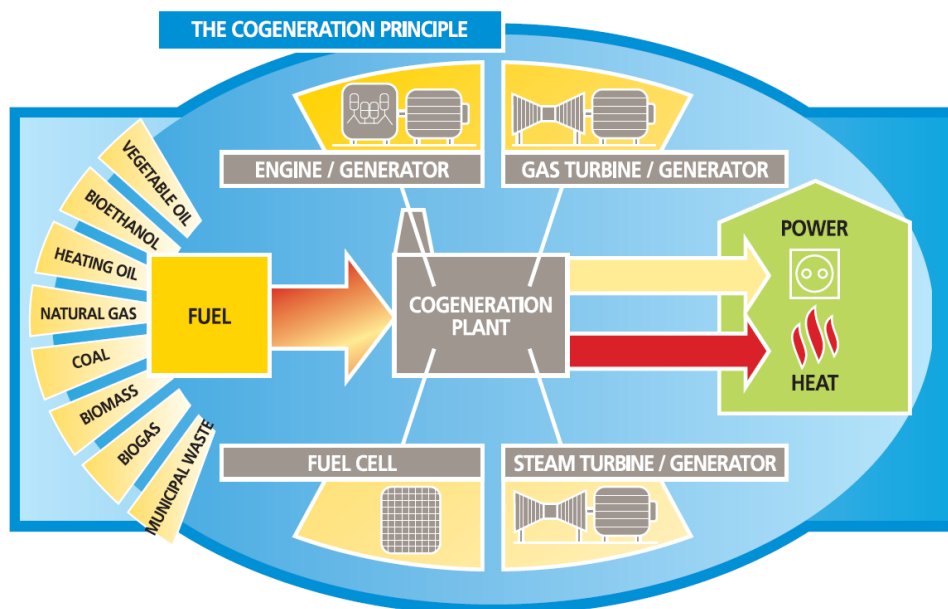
THE COGENERATION PRINCIPLE

VEGETABLE OIL
BIOETHANOL
HEATING OIL
NATURAL GAS
COAL
BIOMASS
BIOGAS
MUNICIPAL WASTE

FUEL

ENGINE / GENERATOR

GAS TURBINE / GENERATOR

COGENERATION PLANT

FUEL CELL

STEAM TURBINE / GENERATOR

POWER

HEAT